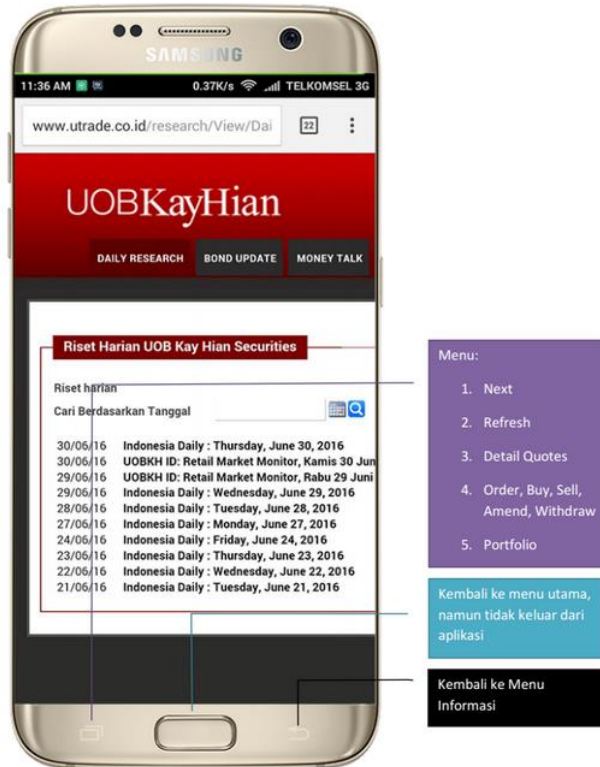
SAMSUNG

11:36 AM 0.37K/s TELKOMSEL 3G

www.utrade.co.id/research/View/Dai 22

UOBKayHian

DAILY RESEARCH BOND UPDATE MONEY TALK

Riset Harian UOB Kay Hian Securities

Riset harian

Cari Berdasarkan Tanggal

30/06/16 Indonesia Daily : Thursday, June 30, 2016
30/06/16 UOBKH ID: Retail Market Monitor, Kamis 30 Jun
29/06/16 UOBKH ID: Retail Market Monitor, Rabu 29 Juni
29/06/16 Indonesia Daily : Wednesday, June 29, 2016
28/06/16 Indonesia Daily : Tuesday, June 28, 2016
27/06/16 Indonesia Daily : Monday, June 27, 2016
24/06/16 Indonesia Daily : Friday, June 24, 2016
23/06/16 Indonesia Daily : Thursday, June 23, 2016
22/06/16 Indonesia Daily : Wednesday, June 22, 2016
21/06/16 Indonesia Daily : Tuesday, June 21, 2016

Menu:

1. Next
2. Refresh
3. Detail Quotes
4. Order, Buy, Sell, Amend, Withdraw
5. Portfolio

Kembali ke menu utama, namun tidak keluar dari aplikasi

Kembali ke Menu Informasi